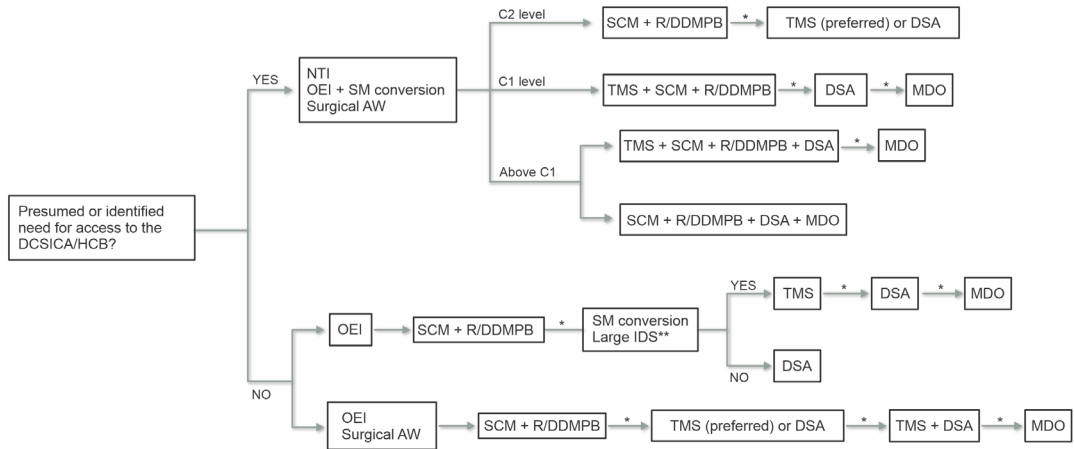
Presumed or identified need for access to the DCSICA/HCB?

YES

NTI
OEI + SM conversion
Surgical AW

C2 level

SCM + R/DDMPB * TMS (preferred) or DSA

C1 level

TMS + SCM + R/DDMPB * DSA * MDO

Above C1

TMS + SCM + R/DDMPB + DSA * MDO

SCM + R/DDMPB + DSA + MDO

NO

OEI

SCM + R/DDMPB * SM conversion Large IDS**

YES

TMS * DSA * MDO

NO

DSA

OEI
Surgical AW

SCM + R/DDMPB * TMS (preferred) or DSA * TMS + DSA * MDO